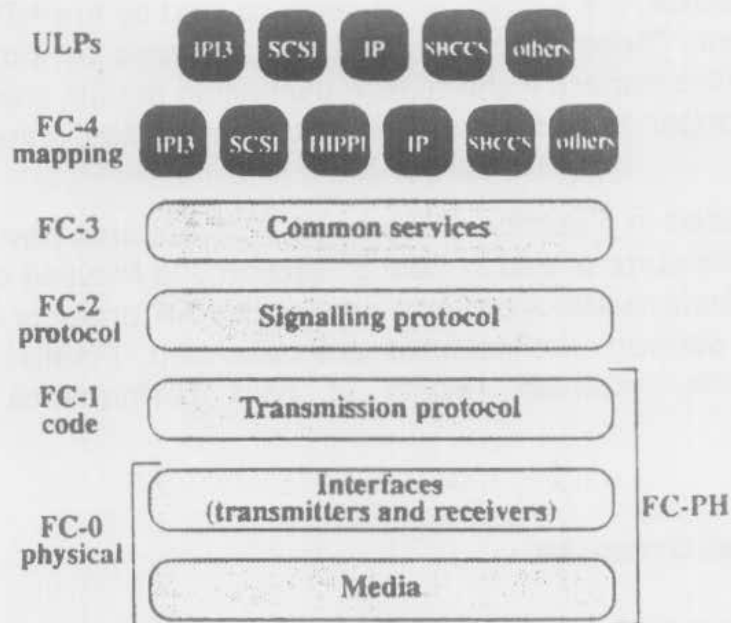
ULPs
IPI3
SCSI
IP
SBCCS
others

FC-4 mapping
IPI3
SCSI
HIPPI
IP
SBCCS
others

FC-3
Common services

FC-2 protocol
Signalling protocol

FC-1 code
Transmission protocol

FC-0 physical
Interfaces (transmitters and receivers)
Media

FC-PH